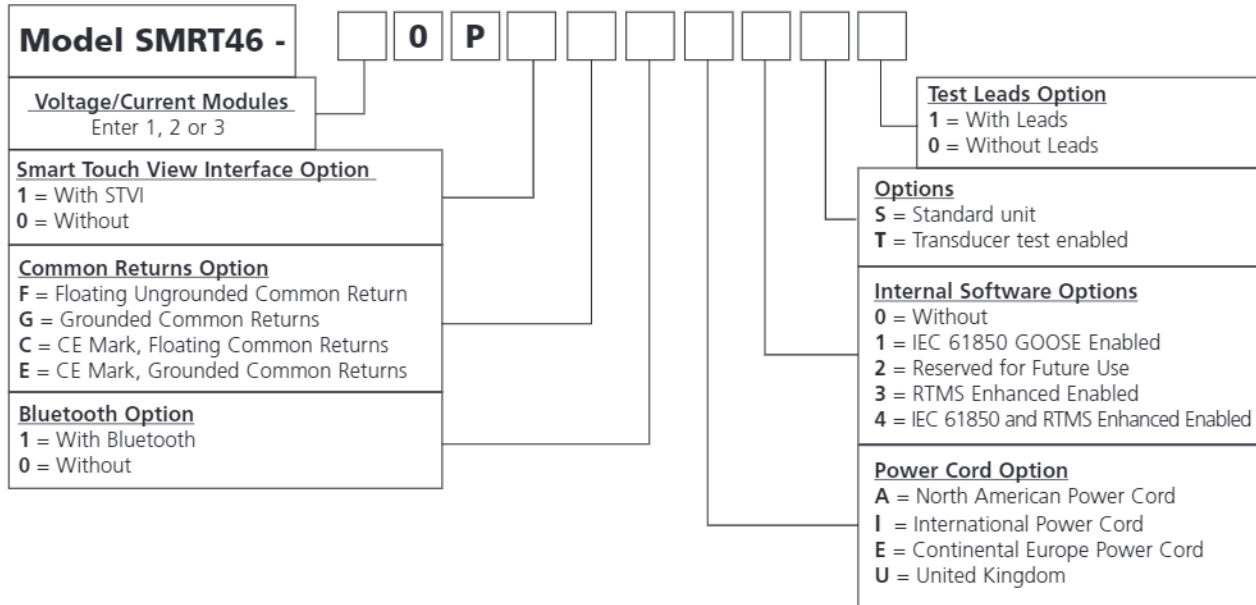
Model SMRT46 - 0 P

Voltage/Current Modules
Enter 1, 2 or 3

Smart Touch View Interface Option
1 = With STVI
0 = Without

Common Returns Option
F = Floating Ungrounded Common Return
G = Grounded Common Returns
C = CE Mark, Floating Common Returns
E = CE Mark, Grounded Common Returns

Bluetooth Option
1 = With Bluetooth
0 = Without

Test Leads Option
1 = With Leads
0 = Without Leads

Options
S = Standard unit
T = Transducer test enabled

Internal Software Options
0 = Without
1 = IEC 61850 GOOSE Enabled
2 = Reserved for Future Use
3 = RTMS Enhanced Enabled
4 = IEC 61850 and RTMS Enhanced Enabled

Power Cord Option
A = North American Power Cord
I = International Power Cord
E = Continental Europe Power Cord
U = United Kingdom